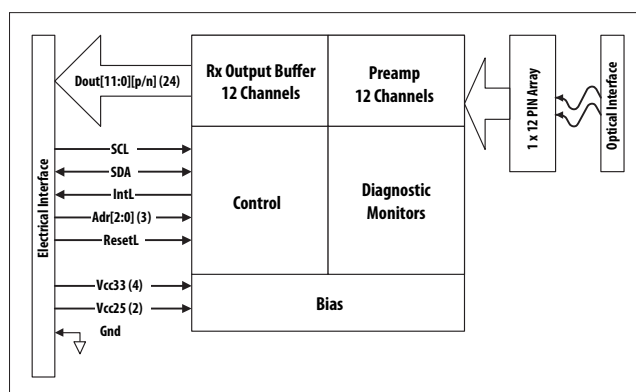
Electrical Interface

Dout[11:0][p/n] (24)

Rx Output Buffer
12 Channels

Preamp
12 Channels

1 x 12 PIN Array

Optical Interface

SCL

SDA

IntL

Adr[2:0] (3)

ResetL

Control

Diagnostic
Monitors

Vcc33 (4)

Vcc25 (2)

Gnd

Bias